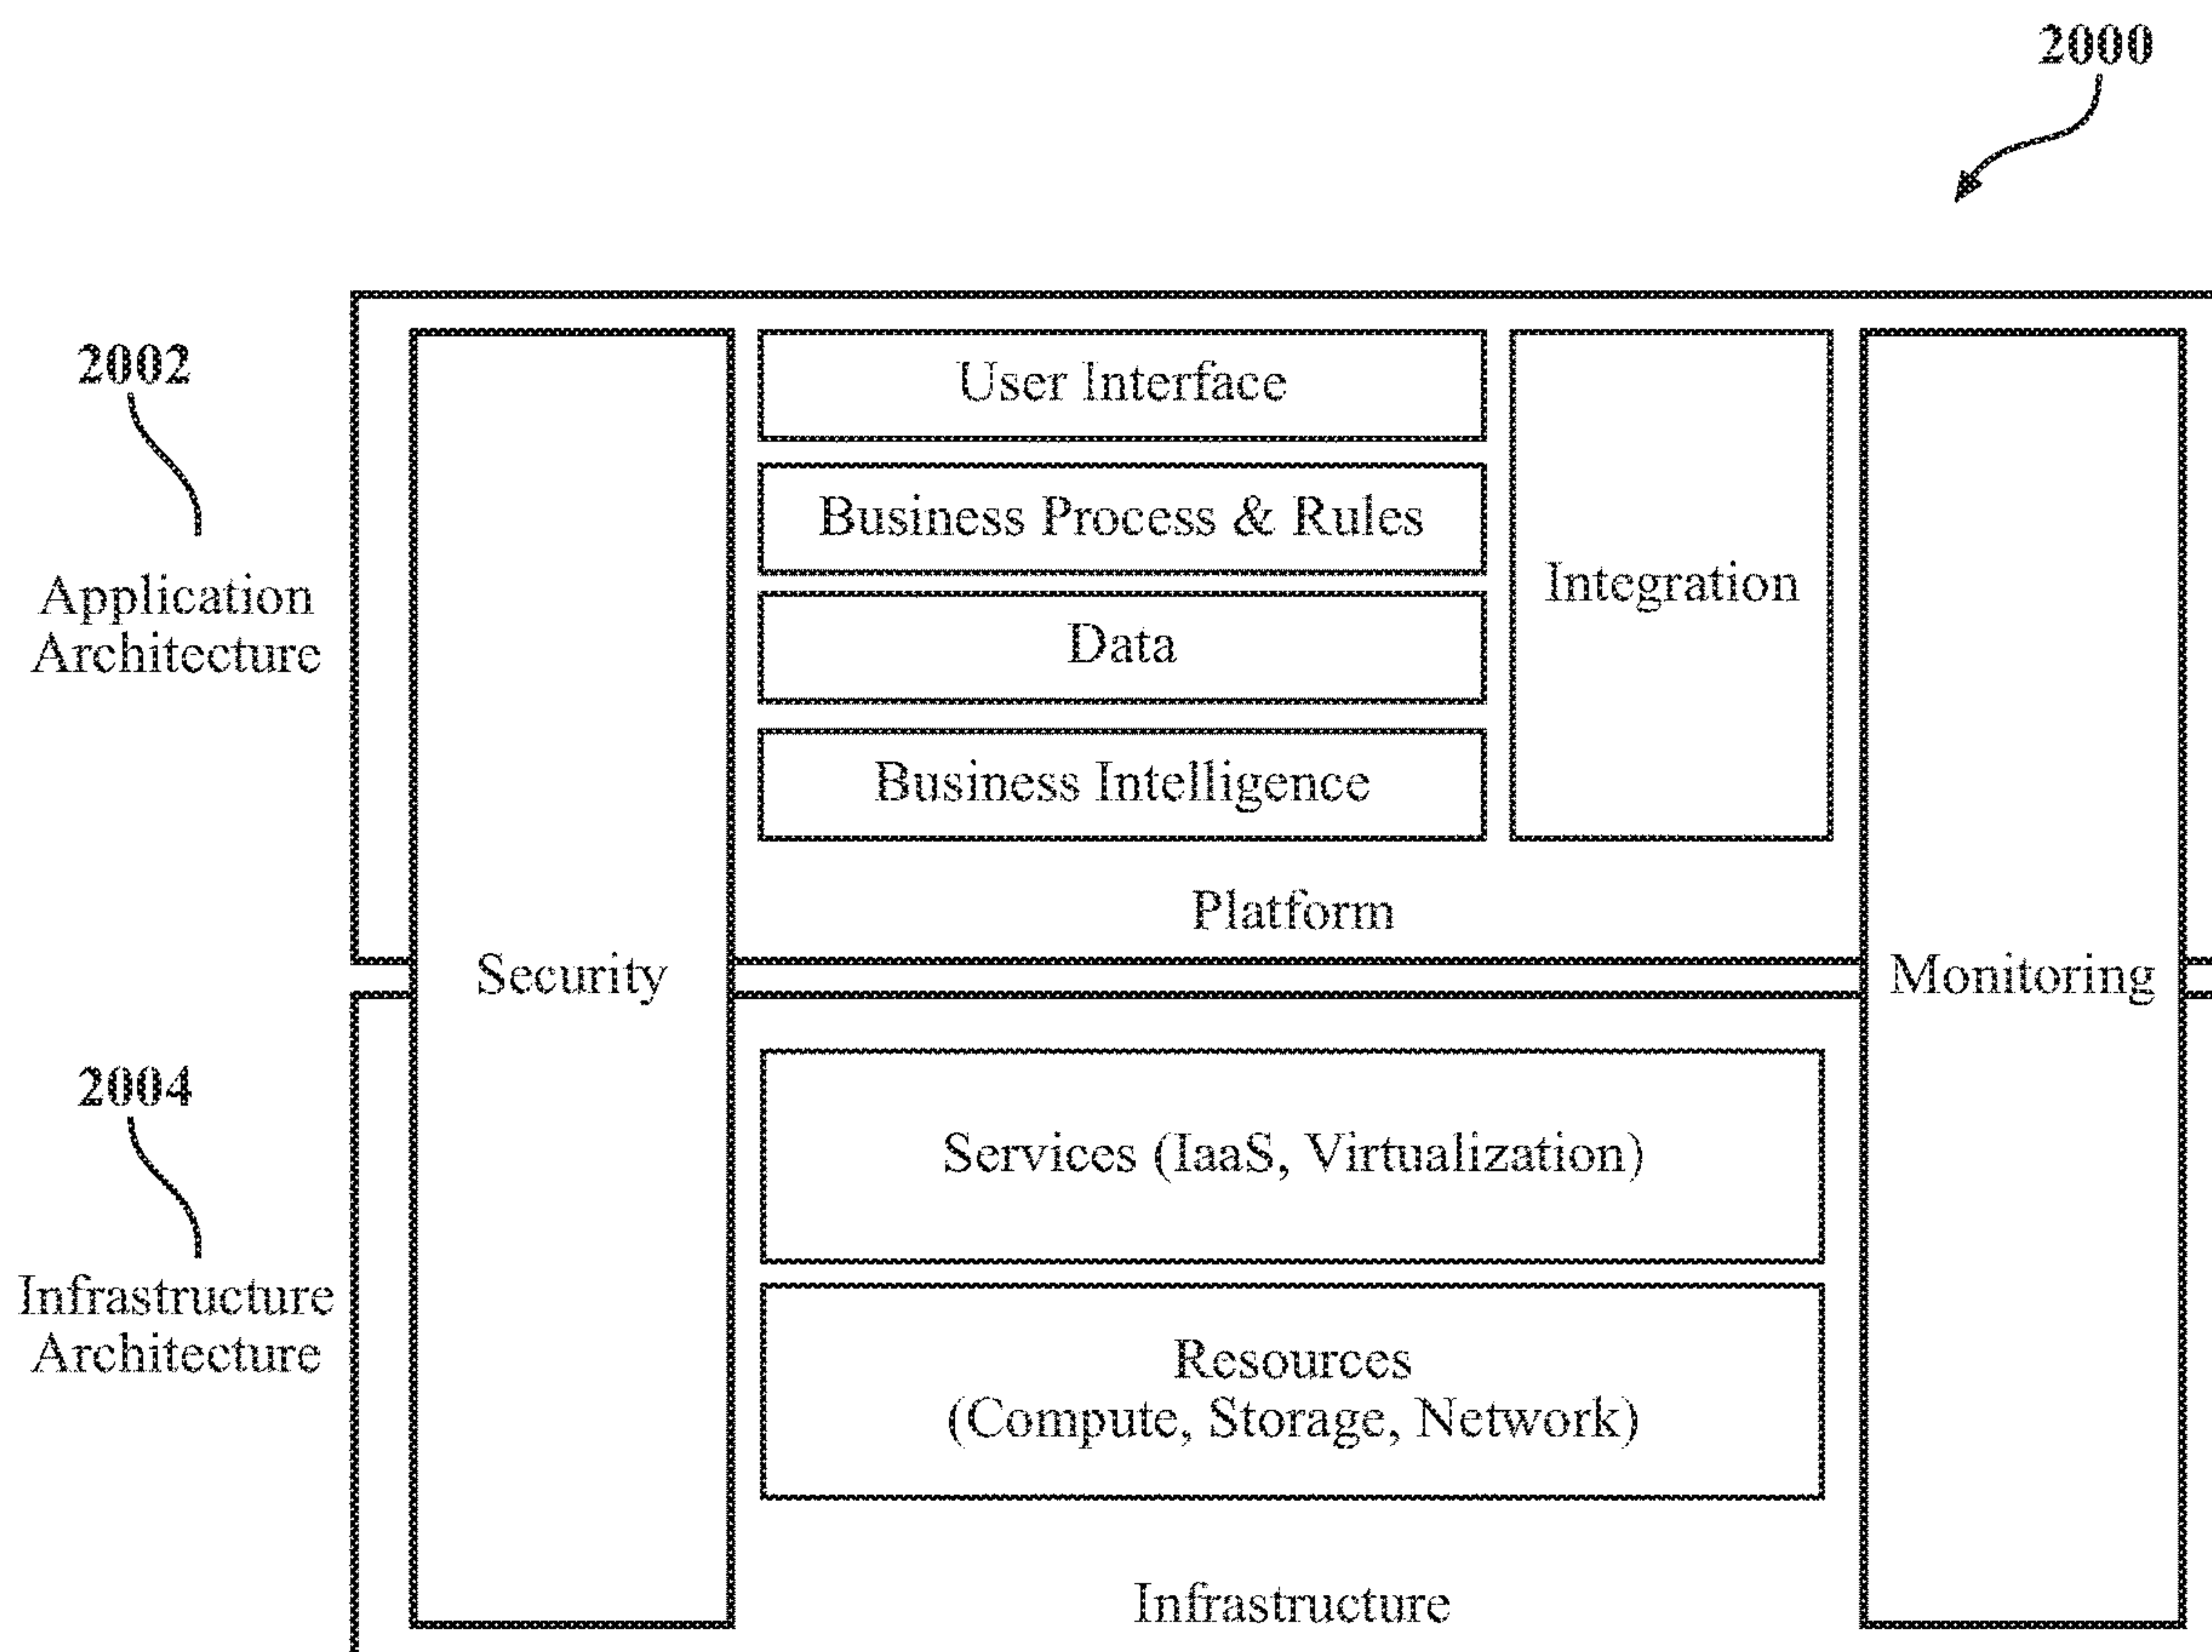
2000

2002

Application Architecture

User Interface

Business Process & Rules

Data

Business Intelligence

Integration

Platform

Security

Monitoring

2004

Infrastructure Architecture

Services (IaaS, Virtualization)

Resources (Compute, Storage, Network)

Infrastructure